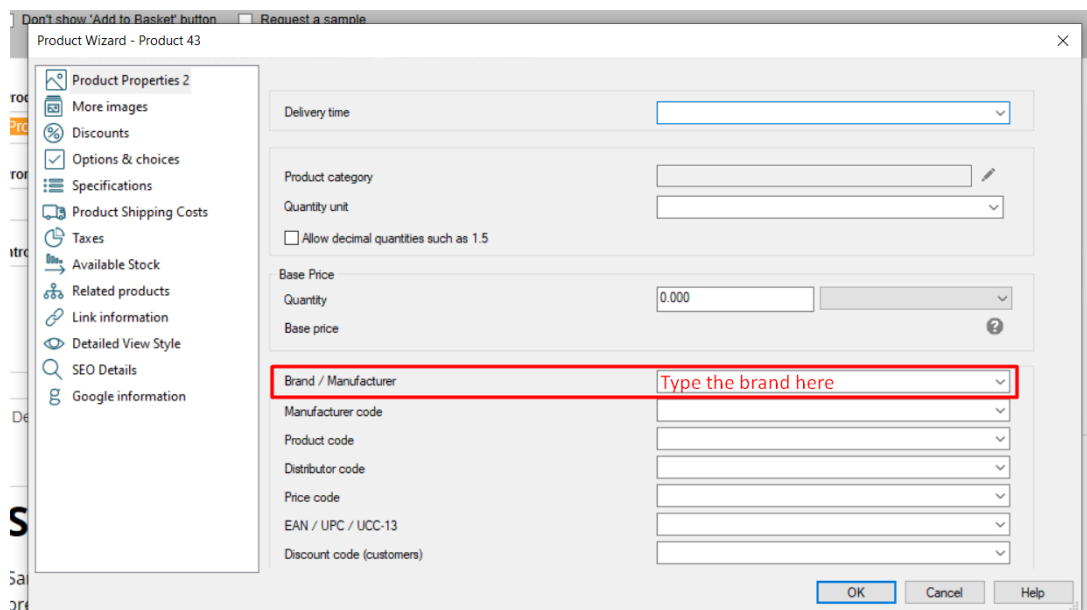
Don't show 'Add to Basket' button
Request a sample

Product Wizard - Product 43

Product Properties 2
More images
Discounts
Options & choices
Specifications
Product Shipping Costs
Taxes
Available Stock
Related products
Link information
Detailed View Style
SEO Details
Google information

Delivery time

Product category
Quantity unit
Allow decimal quantities such as 1.5

Base Price
Quantity 0.000
Base price

Brand / Manufacturer Type the brand here
Manufacturer code
Product code
Distributor code
Price code
EAN / UPC / UCC-13
Discount code (customers)

OK Cancel Help

roc
Pro
ror
atro
De
S
Sa
ore